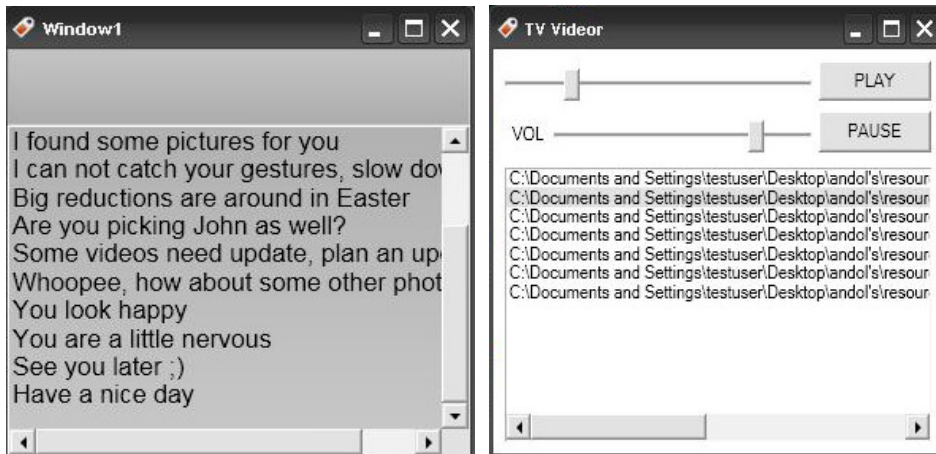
Window1

I found some pictures for you
I can not catch your gestures, slow do
Big reductions are around in Easter
Are you picking John as well?
Some videos need update, plan an up
Whoopee, how about some other phot
You look happy
You are a little nervous
See you later ;)
Have a nice day

TV Videor

PLAY

VOL

PAUSE

C:\Documents and Settings\testuser\Desktop\andol's\resour
C:\Documents and Settings\testuser\Desktop\andol's\resour
C:\Documents and Settings\testuser\Desktop\andol's\resour
C:\Documents and Settings\testuser\Desktop\andol's\resour
C:\Documents and Settings\testuser\Desktop\andol's\resour
C:\Documents and Settings\testuser\Desktop\andol's\resour
C:\Documents and Settings\testuser\Desktop\andol's\resour